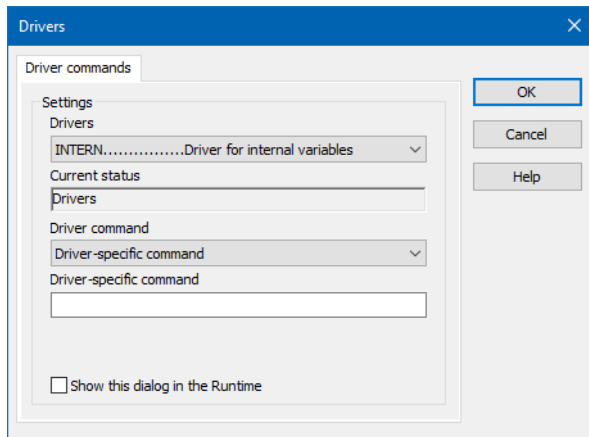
Drivers
×
Driver commands
Settings
Drivers
INTERN................Driver for internal variables
Current status
Drivers
Driver command
Driver-specific command
Driver-specific command
Show this dialog in the Runtime
OK
Cancel
Help